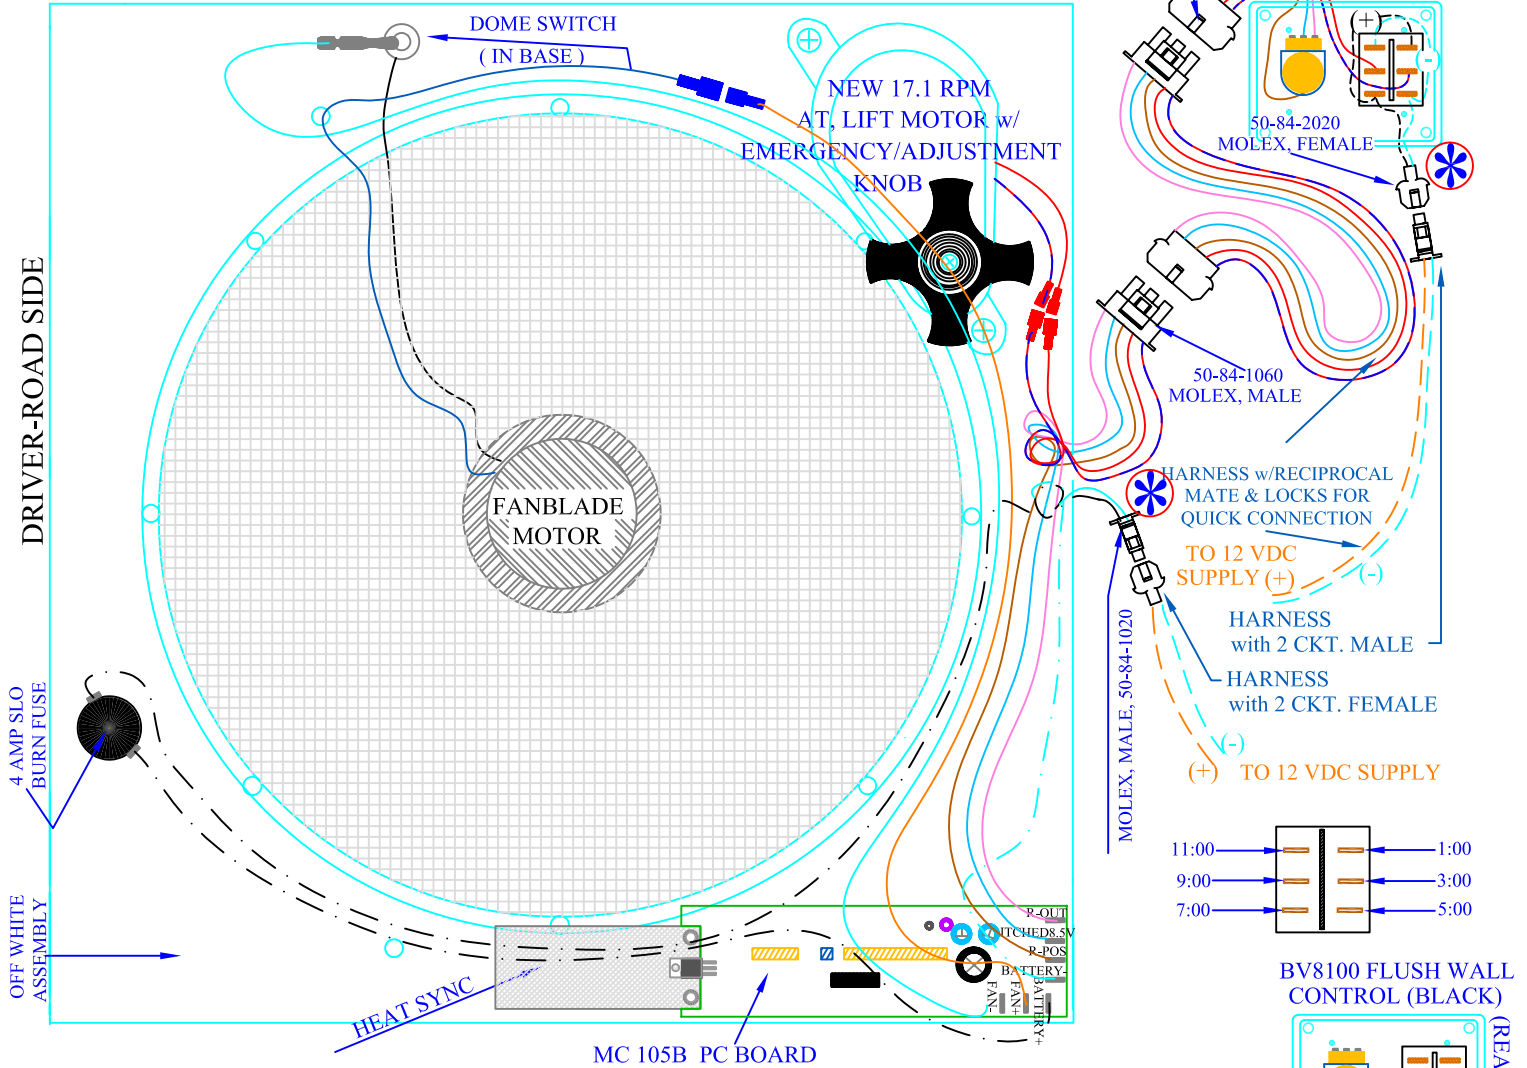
DOME SWITCH
( IN BASE )

NEW 17.1 RPM
AT, LIFT MOTOR w/
EMERGENCY/ADJUSTMENT
KNOB

DRIVER-ROAD SIDE

FANBLADE
MOTOR

50-84-2020
MOLEX, FEMALE

50-84-1060
MOLEX, MALE

HARNESS w/RECIPROCAL
MATE & LOCKS FOR
QUICK CONNECTION

TO 12 VDC
SUPPLY (+)
(-)

HARNESS
with 2 CKT. MALE

HARNESS
with 2 CKT. FEMALE

(-)
(+) TO 12 VDC SUPPLY

MOLEX, MALE, 50-84-1020

4 AMP SLO
BURN FUSE

OFF WHITE
ASSEMBLY

HEAT SYNC

MC 105B PC BOARD

P-OUT
SWITCHED8.5V
P-POS
BATTERY-
FAN-
FAN+
BATTERY+

11:00
9:00
7:00
1:00
3:00
5:00

BV8100 FLUSH WALL
CONTROL (BLACK)

(+)
(-)
(REA